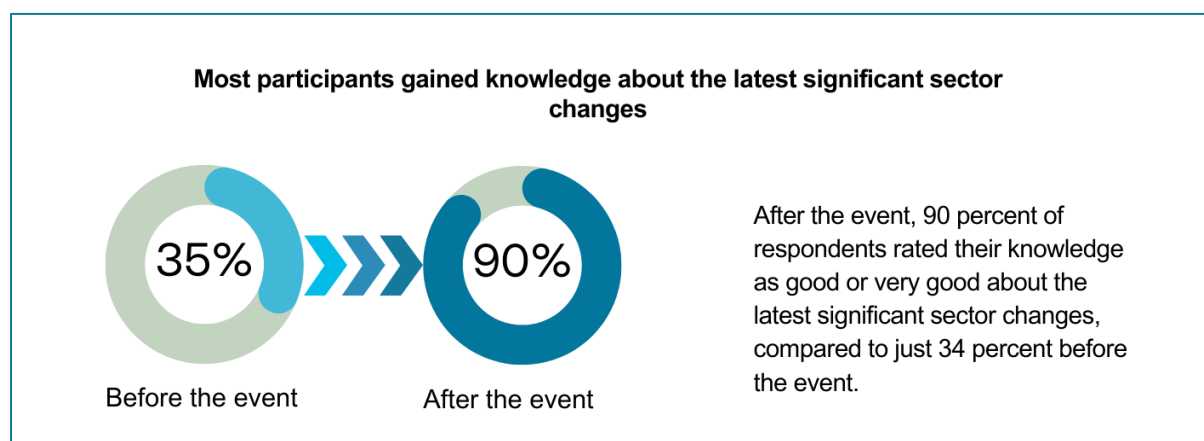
Most participants gained knowledge about the latest significant sector changes

35%

Before the event

90%

After the event

After the event, 90 percent of respondents rated their knowledge as good or very good about the latest significant sector changes, compared to just 34 percent before the event.